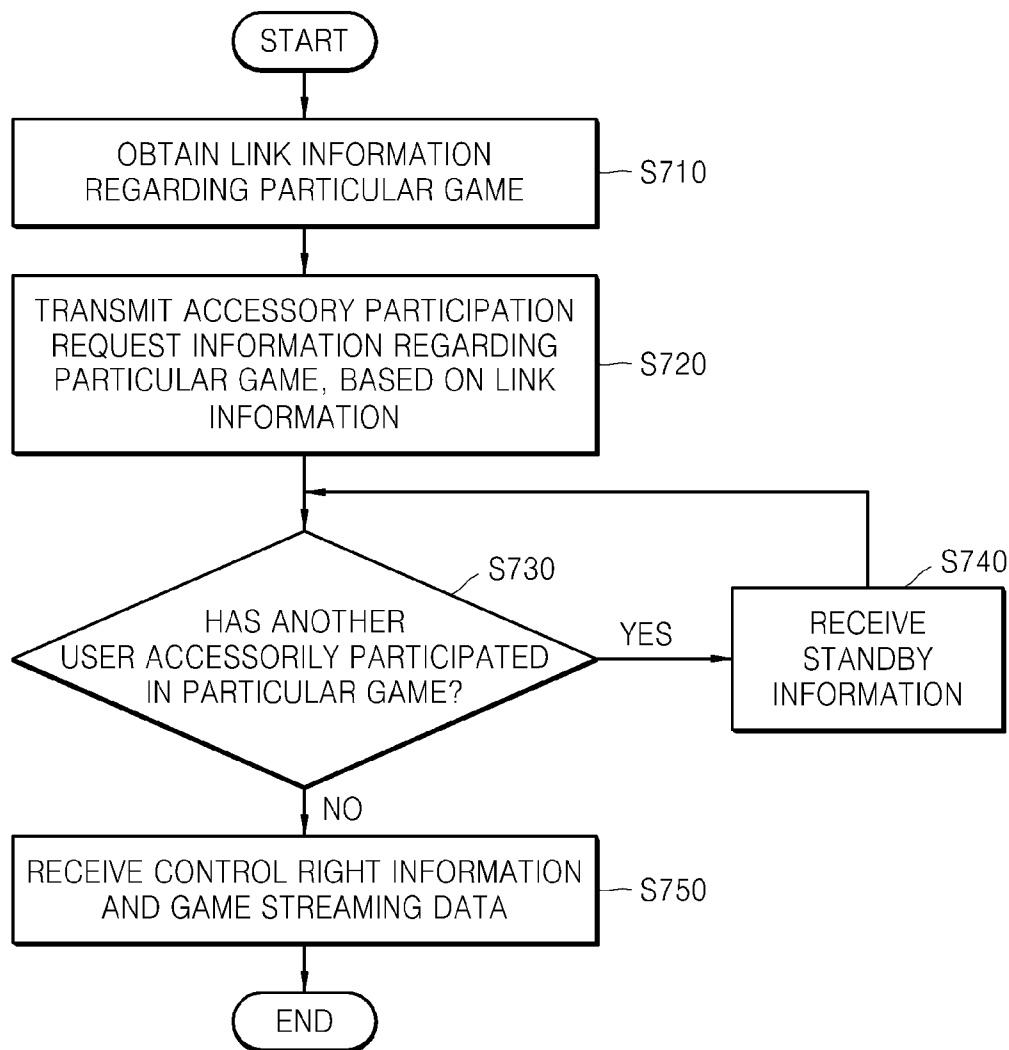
START

OBTAIN LINK INFORMATION REGARDING PARTICULAR GAME

S710

TRANSMIT ACCESSORY PARTICIPATION REQUEST INFORMATION REGARDING PARTICULAR GAME, BASED ON LINK INFORMATION

S720

S730

HAS ANOTHER USER ACCESSORILY PARTICIPATED IN PARTICULAR GAME?

YES

S740

RECEIVE STANDBY INFORMATION

NO

RECEIVE CONTROL RIGHT INFORMATION AND GAME STREAMING DATA

S750

END